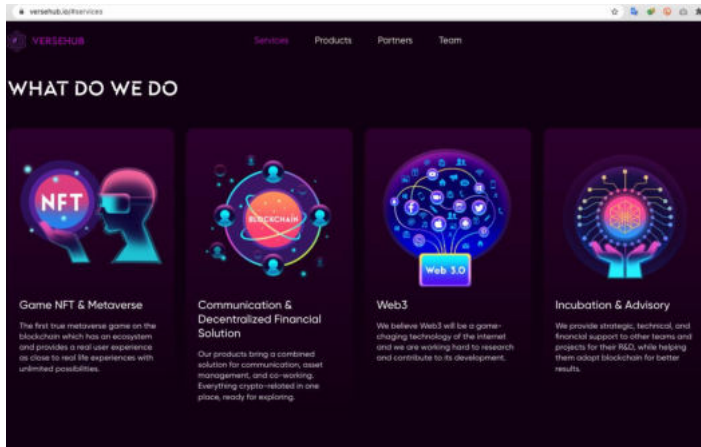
versehub.io/#services

VERSEHUB

Services Products Partners Team

WHAT DO WE DO

NFT

BLOCKCHAIN

Web 3.0

Game NFT & Metaverse

The first true metaverse game on the blockchain which has an ecosystem and provides a real user experience as close to real life experiences with unlimited possibilities.

Communication & Decentralized Financial Solution

Our products bring a combined solution for communication, asset management, and co-working. Everything crypto-related in one place, ready for exploring.

Web3

We believe Web3 will be a game-chaging technology of the internet and we are working hard to research and contribute to its development.

Incubation & Advisory

We provide strategic, technical, and financial support to other teams and projects for their R&D, while helping them adopt blockchain for better results.